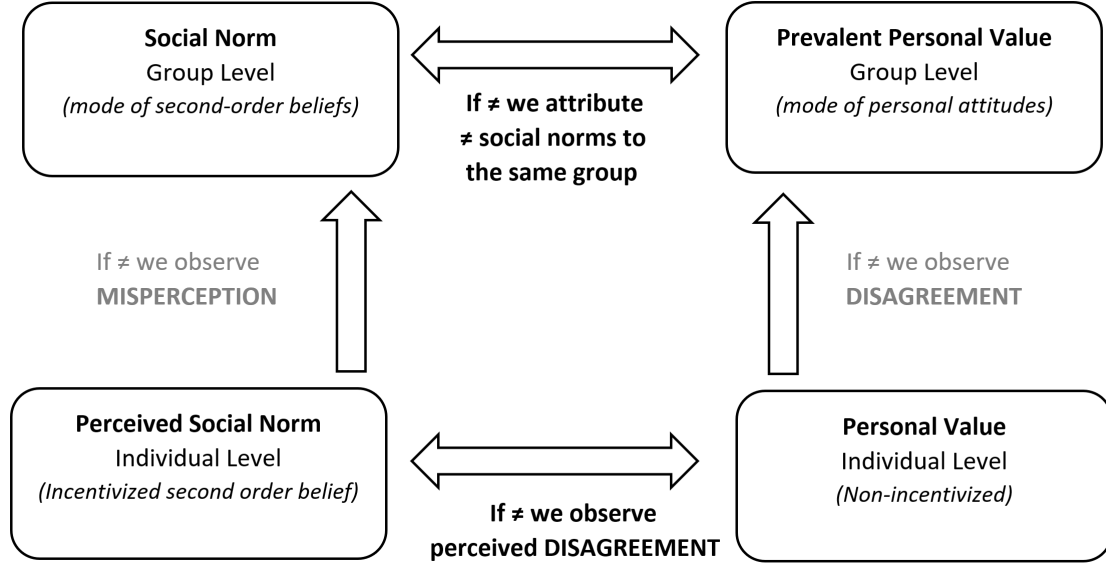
**Social Norm**
Group Level
*(mode of second-order beliefs)*

**If ≠ we attribute ≠ social norms to the same group**

**Prevalent Personal Value**
Group Level
*(mode of personal attitudes)*

If ≠ we observe
**MISPERCEPTION**

If ≠ we observe
**DISAGREEMENT**

**Perceived Social Norm**
Individual Level
*(Incentivized second order belief)*

**If ≠ we observe perceived DISAGREEMENT**

**Personal Value**
Individual Level
*(Non-incentivized)*